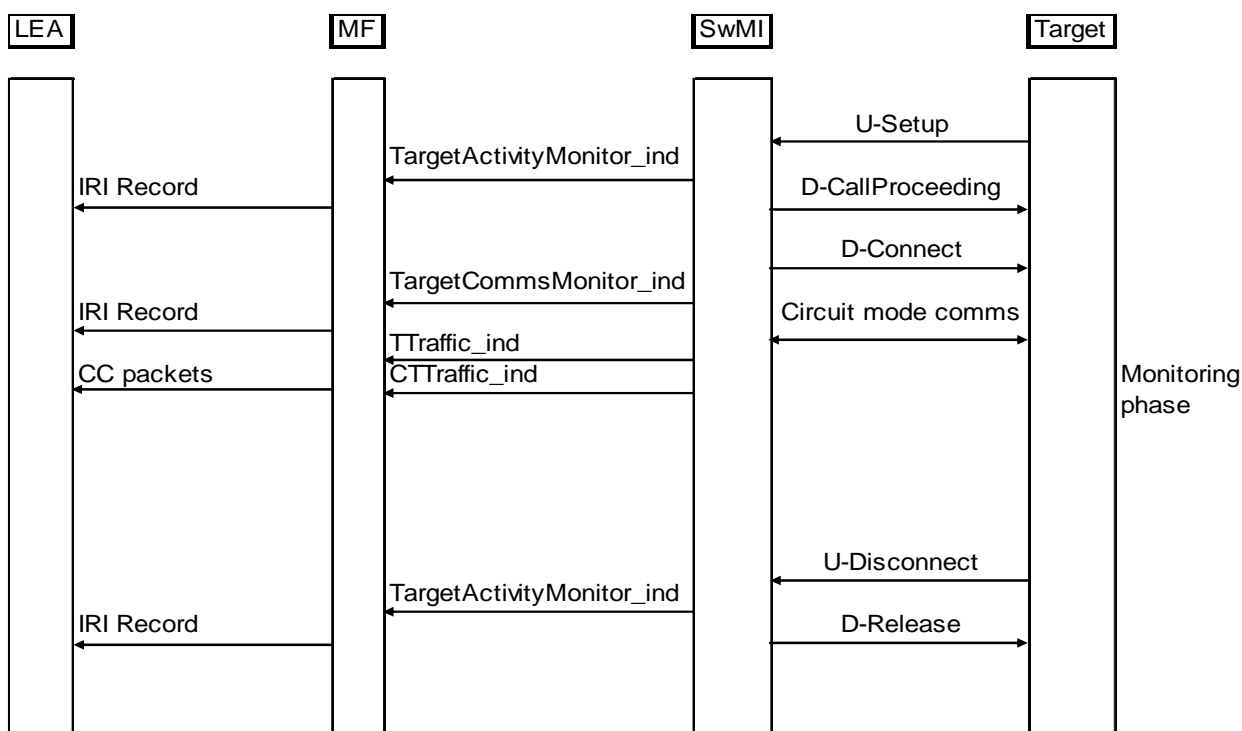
LEA MF SwMI Target

U-Setup
TargetActivityMonitor_ind
IRI Record
D-CallProceeding
D-Connect
TargetCommsMonitor_ind
IRI Record
Circuit mode comms
TTraffic_ind
CC packets
CTTraffic_ind
Monitoring phase
U-Disconnect
TargetActivityMonitor_ind
IRI Record
D-Release